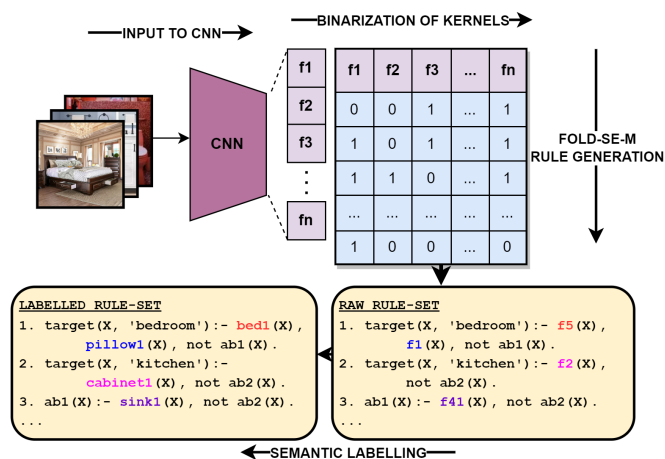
INPUT TO CNN

BINARIZATION OF KERNELS

CNN

f1
f2
f3
⋮
fn

| f1 | f2 | f3 | ... | fn |
|---|---|---|---|---|
| 0 | 0 | 1 | ... | 1 |
| 1 | 0 | 1 | ... | 1 |
| 1 | 1 | 0 | ... | 1 |
| ... | ... | ... | ... | ... |
| 1 | 0 | 0 | ... | 0 |

FOLD-SE-M
RULE GENERATION

LABELLED RULE-SET
1. target(X, 'bedroom'):- bed1(X), pillow1(X), not ab1(X).
2. target(X, 'kitchen'):- cabinet1(X), not ab2(X).
3. ab1(X):- sink1(X), not ab2(X).
...

RAW RULE-SET
1. target(X, 'bedroom'):- f5(X), f1(X), not ab1(X).
2. target(X, 'kitchen'):- f2(X), not ab2(X).
3. ab1(X):- f41(X), not ab2(X).
...

SEMANTIC LABELLING